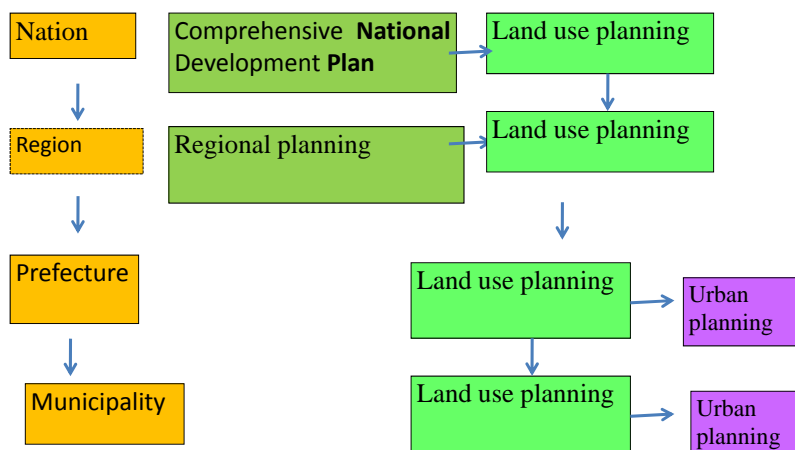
Nation

Region

Prefecture

Municipality

Comprehensive **National** Development **Plan**

Regional planning

Land use planning

Land use planning

Land use planning

Urban planning

Land use planning

Urban planning